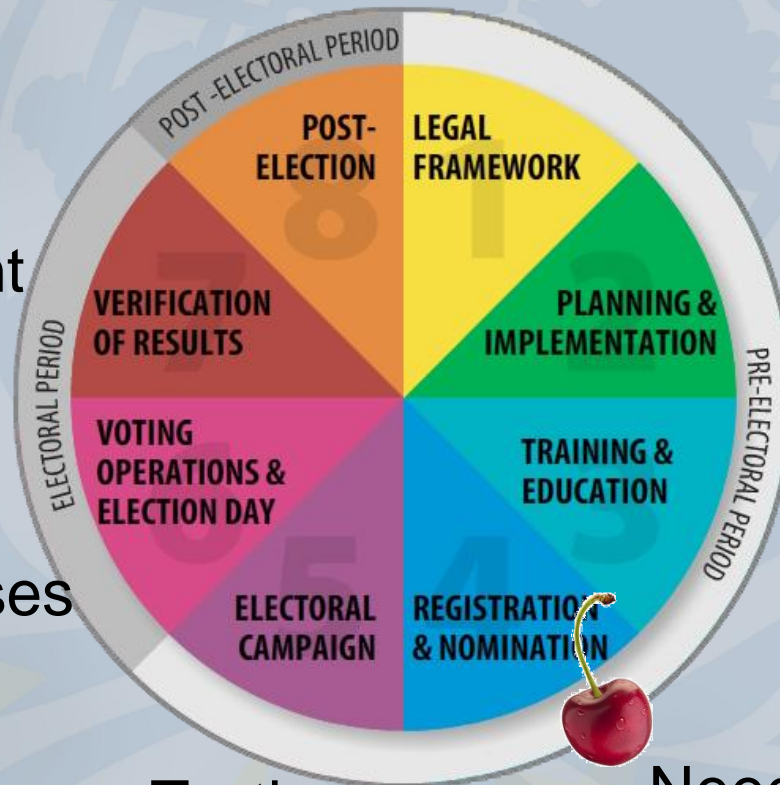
POST-ELECTORAL PERIOD

POST-ELECTION

LEGAL FRAMEWORK

VERIFICATION OF RESULTS

PLANNING & IMPLEMENTATION

ELECTORAL PERIOD

PRE-ELECTORAL PERIOD

VOTING OPERATIONS & ELECTION DAY

TRAINING & EDUCATION

ELECTORAL CAMPAIGN

REGISTRATION & NOMINATION

8 1 2 3 4 5 6 7

t

ses

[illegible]